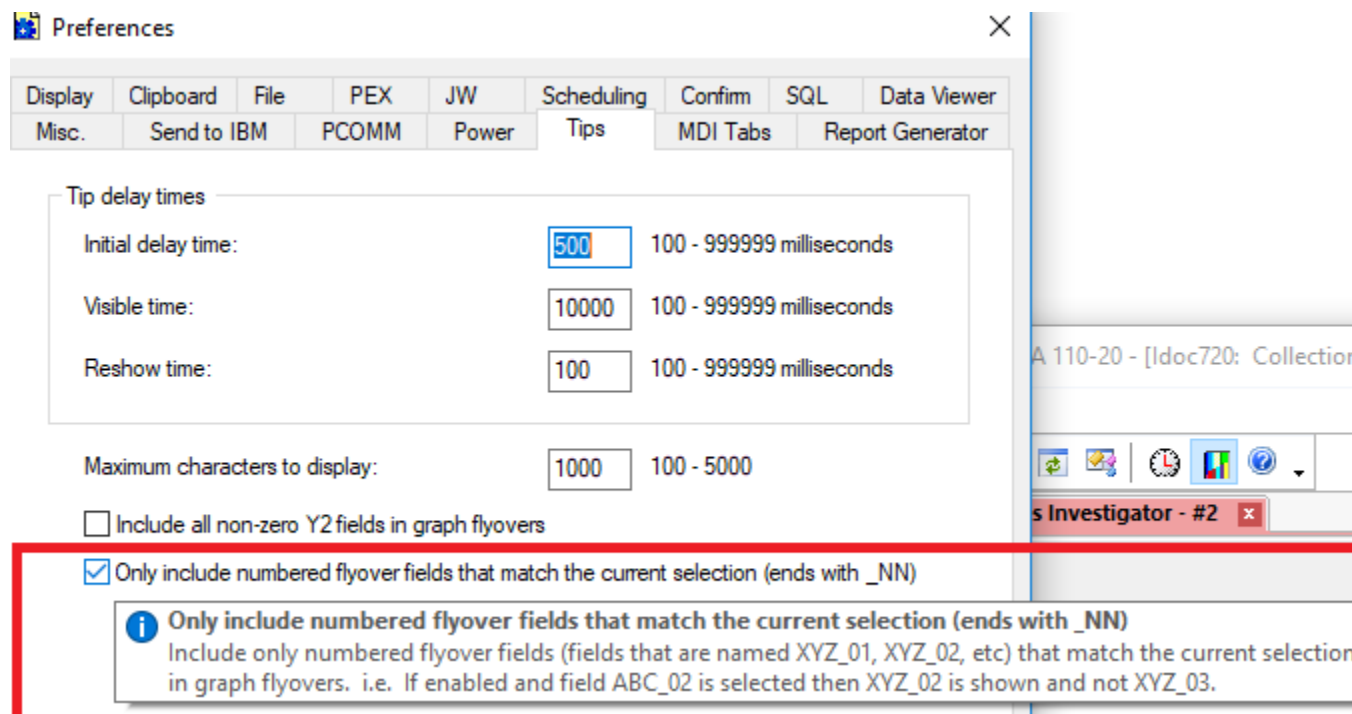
Preferences

Display | Clipboard | File | PEX | JW | Scheduling | Confirm | SQL | Data Viewer
Misc. | Send to IBM | PCOMM | Power | Tips | MDI Tabs | Report Generator

Tip delay times

Initial delay time: 500 100 - 999999 milliseconds

Visible time: 10000 100 - 999999 milliseconds

Reshow time: 100 100 - 999999 milliseconds

Maximum characters to display: 1000 100 - 5000

Include all non-zero Y2 fields in graph flyovers

Only include numbered flyover fields that match the current selection (ends with _NN)

Only include numbered flyover fields that match the current selection (ends with _NN)
Include only numbered flyover fields (fields that are named XYZ_01, XYZ_02, etc) that match the current selection in graph flyovers. i.e. If enabled and field ABC_02 is selected then XYZ_02 is shown and not XYZ_03.

A 110-20 - [Idoc720: Collection

s Investigator - #2 x